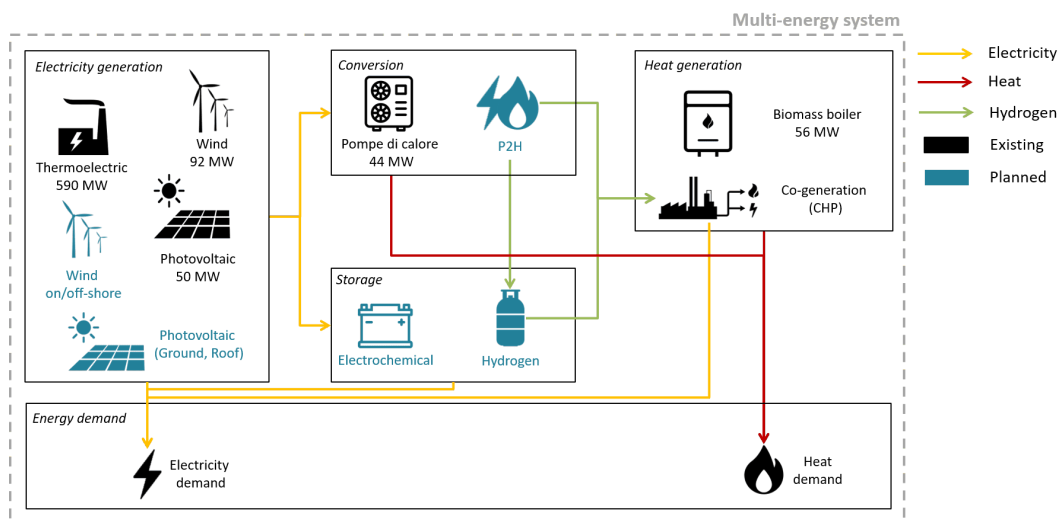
Multi-energy system

Electricity generation

Thermoelectric
590 MW

Wind
92 MW

Photovoltaic
50 MW

Wind
on/off-shore

Photovoltaic
(Ground, Roof)

Conversion

Pompe di calore
44 MW

P2H

Storage

Electrochemical

Hydrogen

Heat generation

Biomass boiler
56 MW

Co-generation
(CHP)

Energy demand

Electricity
demand

Heat
demand

Electricity

Heat

Hydrogen

Existing

Planned